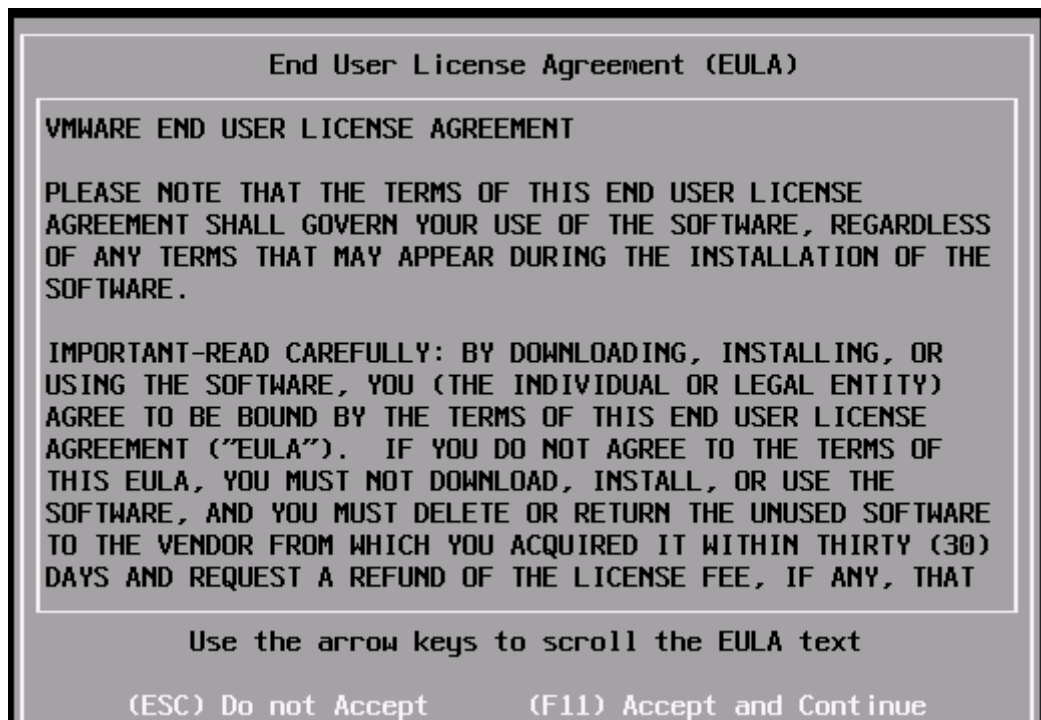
End User License Agreement (EULA)

VMWARE END USER LICENSE AGREEMENT

PLEASE NOTE THAT THE TERMS OF THIS END USER LICENSE AGREEMENT SHALL GOVERN YOUR USE OF THE SOFTWARE, REGARDLESS OF ANY TERMS THAT MAY APPEAR DURING THE INSTALLATION OF THE SOFTWARE.

IMPORTANT-READ CAREFULLY: BY DOWNLOADING, INSTALLING, OR USING THE SOFTWARE, YOU (THE INDIVIDUAL OR LEGAL ENTITY) AGREE TO BE BOUND BY THE TERMS OF THIS END USER LICENSE AGREEMENT ("EULA"). IF YOU DO NOT AGREE TO THE TERMS OF THIS EULA, YOU MUST NOT DOWNLOAD, INSTALL, OR USE THE SOFTWARE, AND YOU MUST DELETE OR RETURN THE UNUSED SOFTWARE TO THE VENDOR FROM WHICH YOU ACQUIRED IT WITHIN THIRTY (30) DAYS AND REQUEST A REFUND OF THE LICENSE FEE, IF ANY, THAT

Use the arrow keys to scroll the EULA text

(ESC) Do not Accept (F11) Accept and Continue